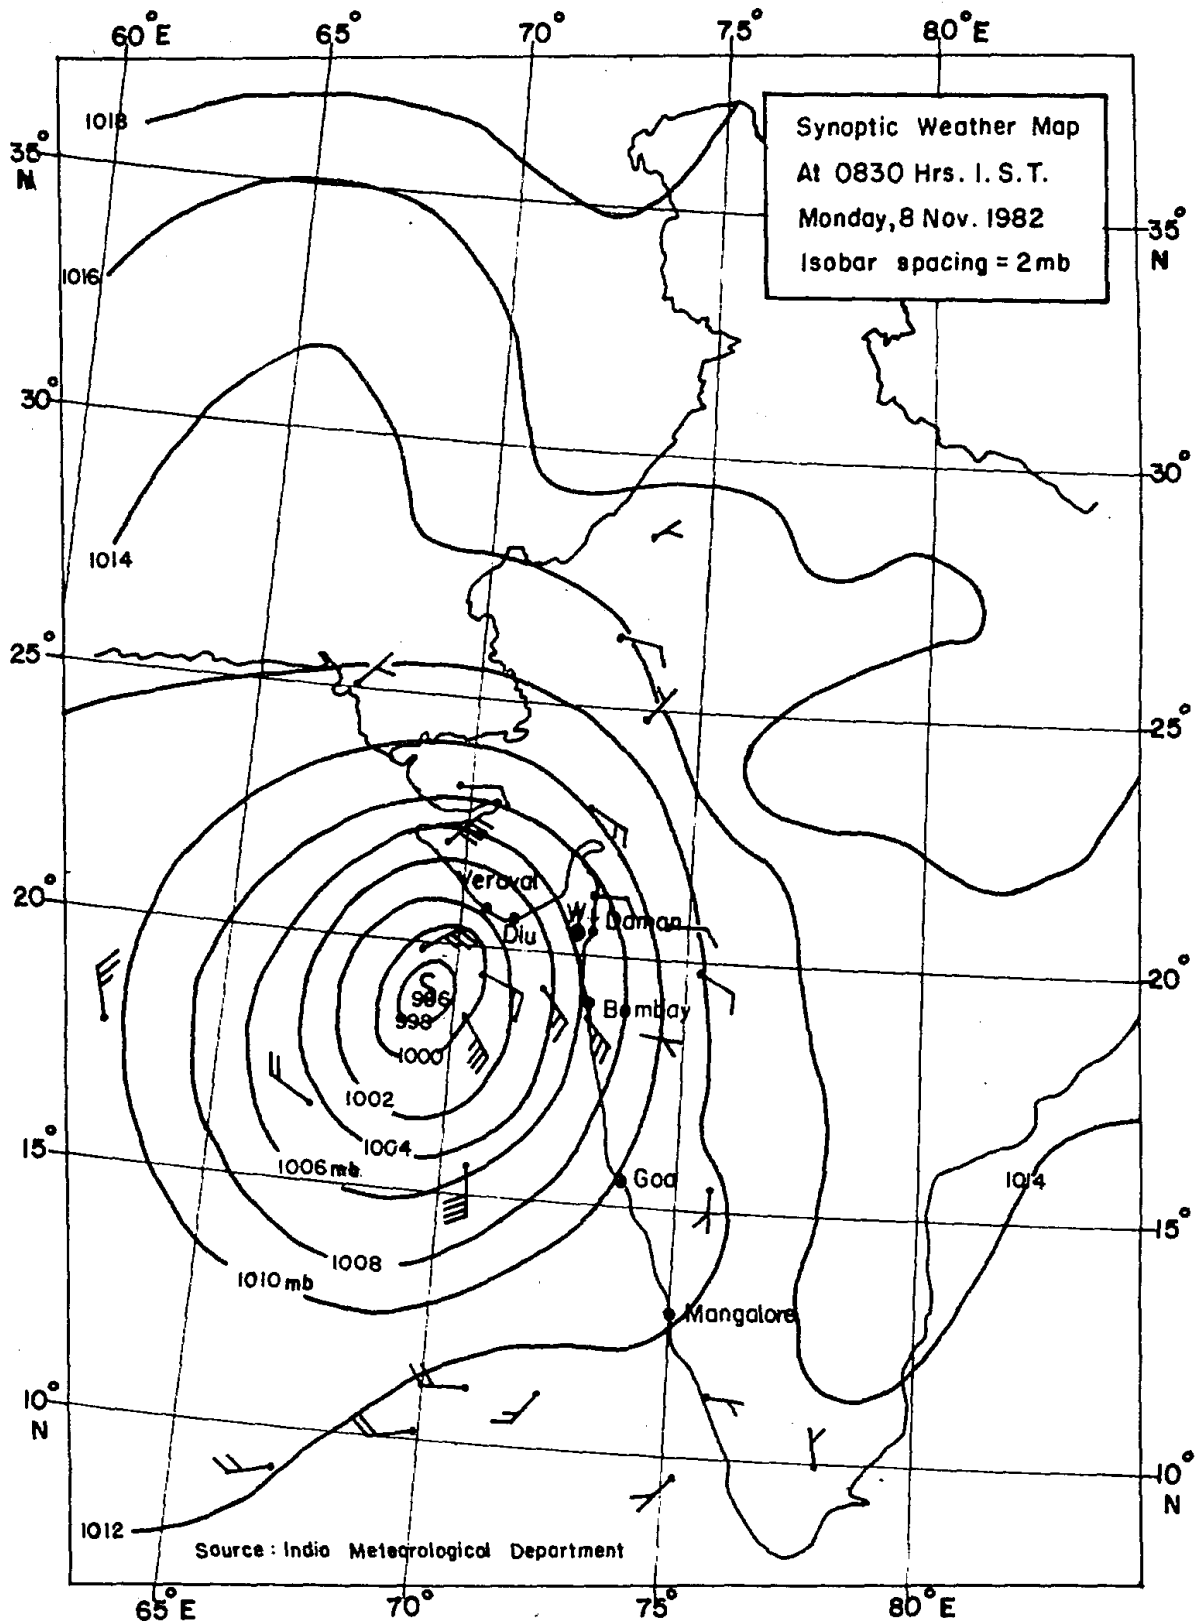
60°E 65° 70° 75° 80°E

Synoptic Weather Map
At 0830 Hrs. I. S. T.
Monday, 8 Nov. 1982
Isobar spacing = 2 mb

35° N
35° N
1018
1016
30°
30°
1014
25°
25°
Veraval
Diu
W
Daman
20°
20°
S
996
998
1000
1002
1004
1006 mb
Bombay
1008
1010 mb
15°
Goa
1014
15°
Mangalore
10° N
10° N
1012
Source : India Meteorological Department
65°E 70° 75° 80°E